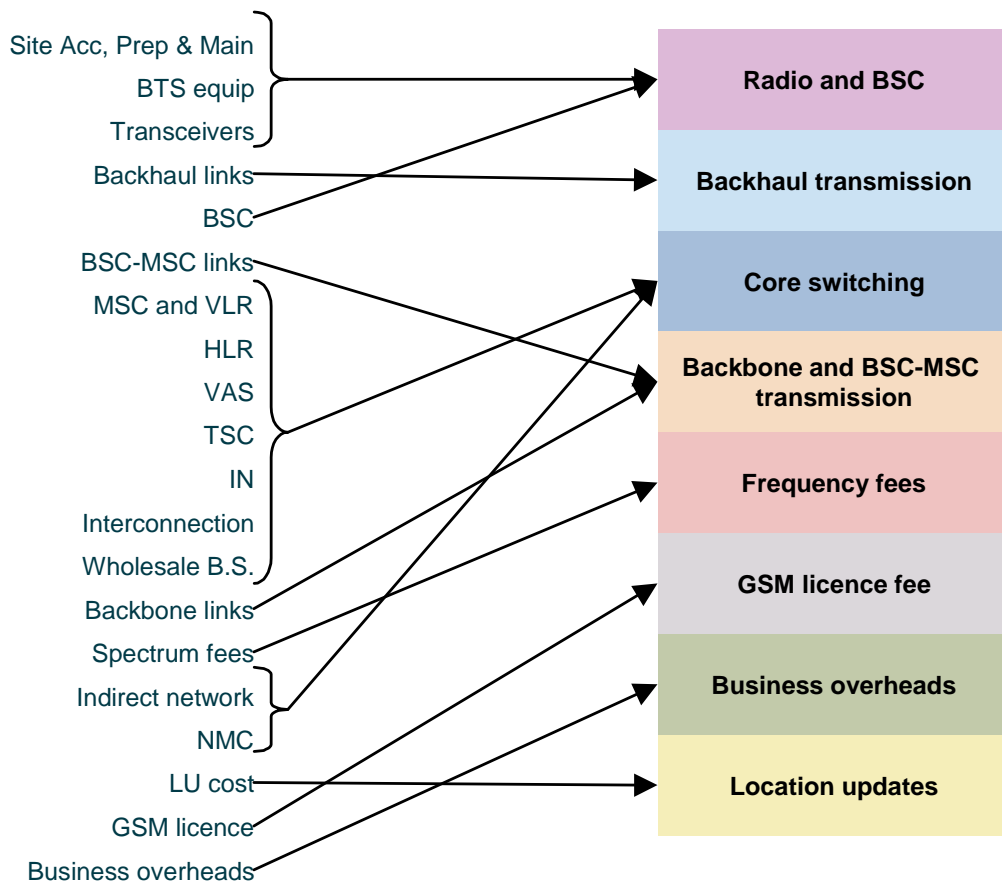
Site Acc, Prep & Main
BTS equip
Transceivers
Backhaul links
BSC
BSC-MSC links
MSC and VLR
HLR
VAS
TSC
IN
Interconnection
Wholesale B.S.
Backbone links
Spectrum fees
Indirect network
NMC
LU cost
GSM licence
Business overheads

Radio and BSC
Backhaul transmission
Core switching
Backbone and BSC-MSC transmission
Frequency fees
GSM licence fee
Business overheads
Location updates